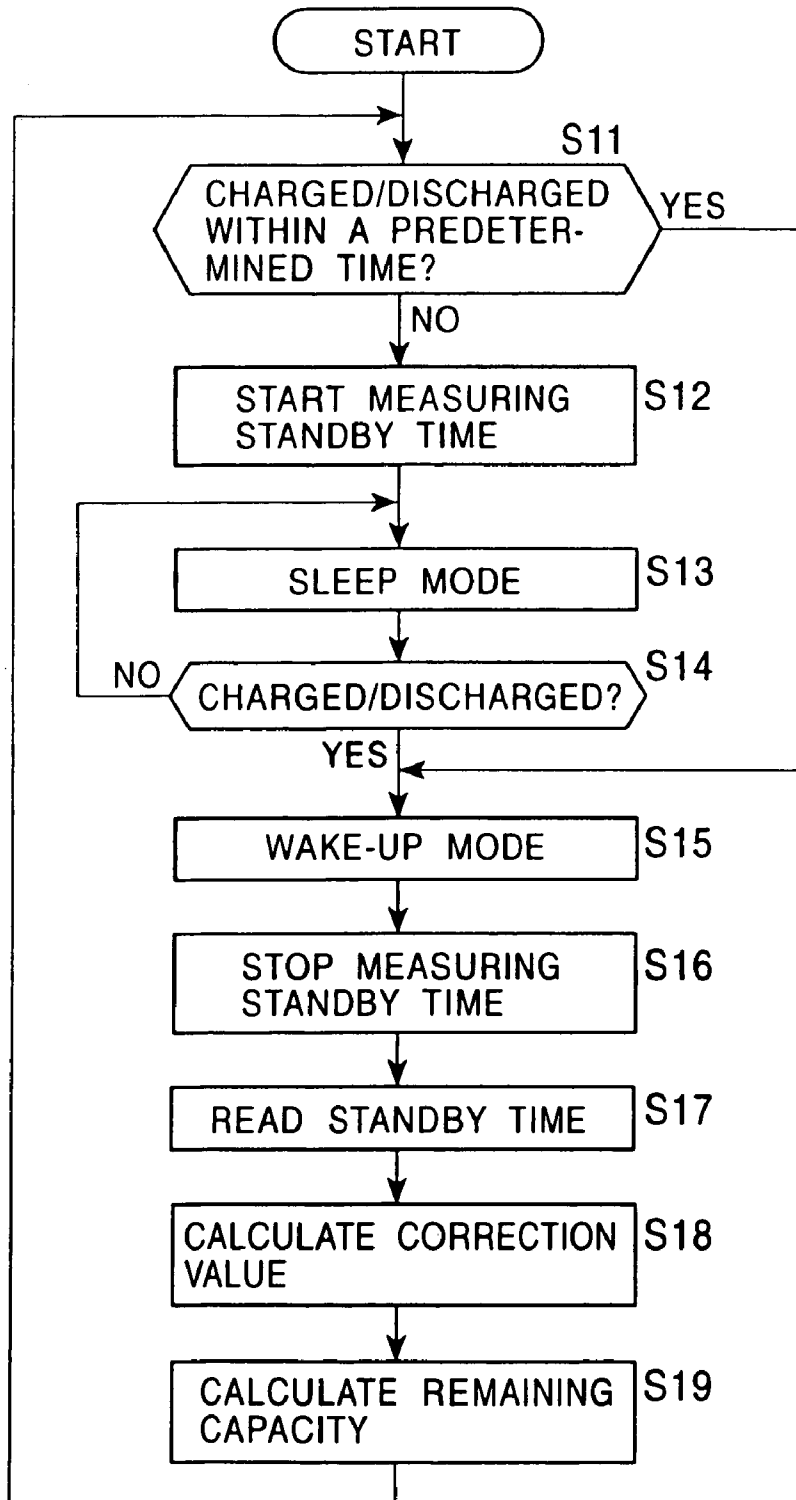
START

S11

CHARGED/DISCHARGED WITHIN A PREDETERMINED TIME?

YES

NO

START MEASURING STANDBY TIME

S12

SLEEP MODE

S13

NO

CHARGED/DISCHARGED?

S14

YES

WAKE-UP MODE

S15

STOP MEASURING STANDBY TIME

S16

READ STANDBY TIME

S17

CALCULATE CORRECTION VALUE

S18

CALCULATE REMAINING CAPACITY

S19